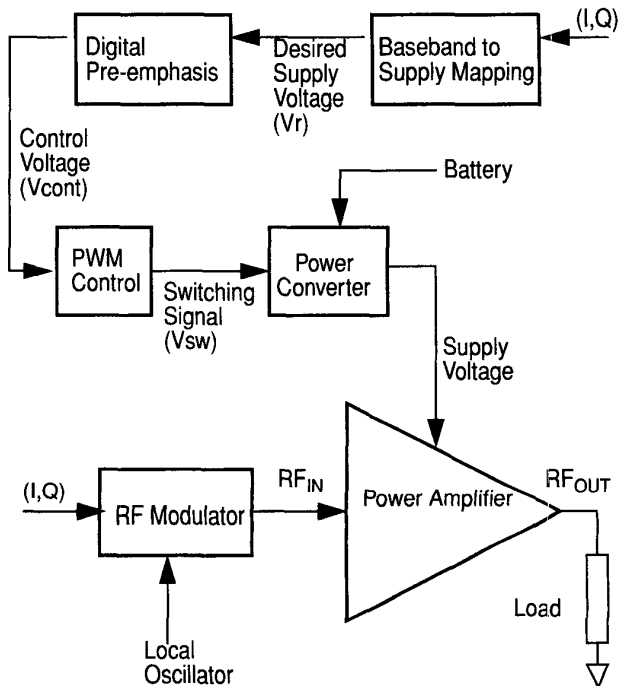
Digital Pre-emphasis

Desired Supply Voltage (Vr)

Baseband to Supply Mapping

(I,Q)

Control Voltage (Vcont)

Battery

PWM Control

Switching Signal (Vsw)

Power Converter

Supply Voltage

(I,Q)

RF Modulator

$RF_{IN}$

Power Amplifier

$RF_{OUT}$

Load

Local Oscillator